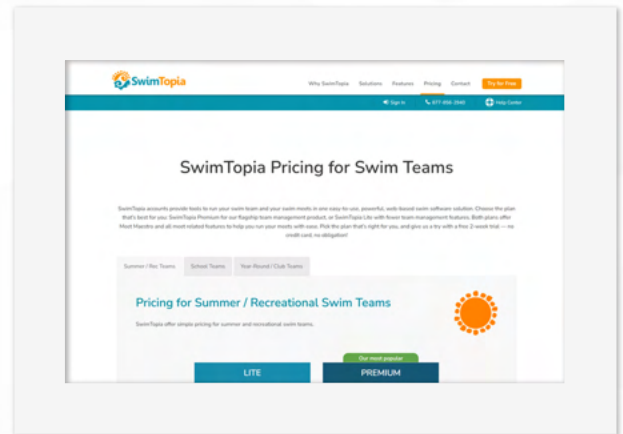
SwimTopia

Why SwimTopia Solutions Features Pricing Contact Try for Free

Sign In 877-856-3940 Help Center

SwimTopia Pricing for Swim Teams

SwimTopia accounts provide tools to run your swim team and your swim meets in one easy-to-use, powerful, web-based swim software solution. Choose the plan that's best for you: SwimTopia Premium for our flagship team management product, or SwimTopia Lite with fewer team management features. Both plans offer Meet Maestro and all meet related features to help you run your meets with ease. Pick the plan that's right for you, and give us a try with a free 2-week trial — no credit card, no obligation!

Summer / Rec Teams School Teams Year-Round / Club Teams

Pricing for Summer / Recreational Swim Teams

SwimTopia offer simple pricing for summer and recreational swim teams.

Our most popular

LITE PREMIUM